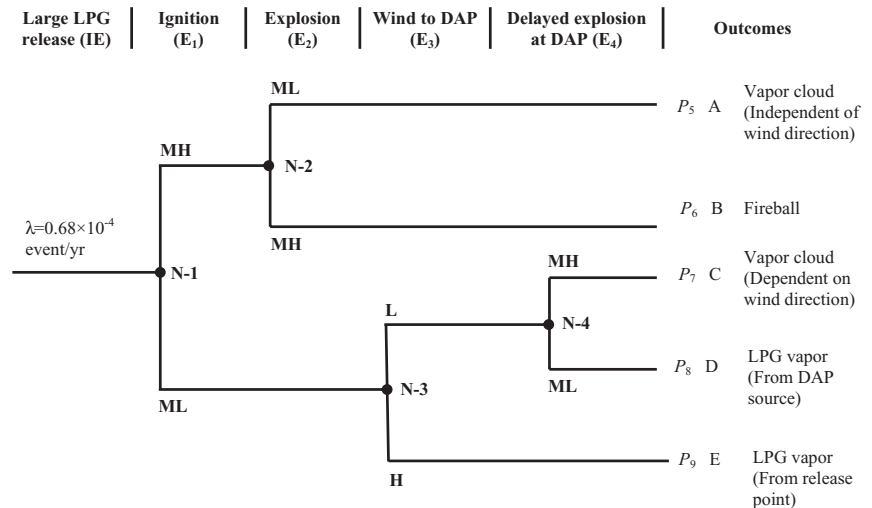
| Large LPG release (IE) | Ignition ($E_1$) | Explosion ($E_2$) | Wind to DAP ($E_3$) | Delayed explosion at DAP ($E_4$) | Outcomes |
|---|---|---|---|---|---|

$\lambda=0.68\times10^{-4}$ event/yr

N-1

MH

N-2

ML

$P_5$ A Vapor cloud (Independent of wind direction)

MH

$P_6$ B Fireball

ML

N-3

L

N-4

MH

$P_7$ C Vapor cloud (Dependent on wind direction)

ML

$P_8$ D LPG vapor (From DAP source)

H

$P_9$ E LPG vapor (From release point)